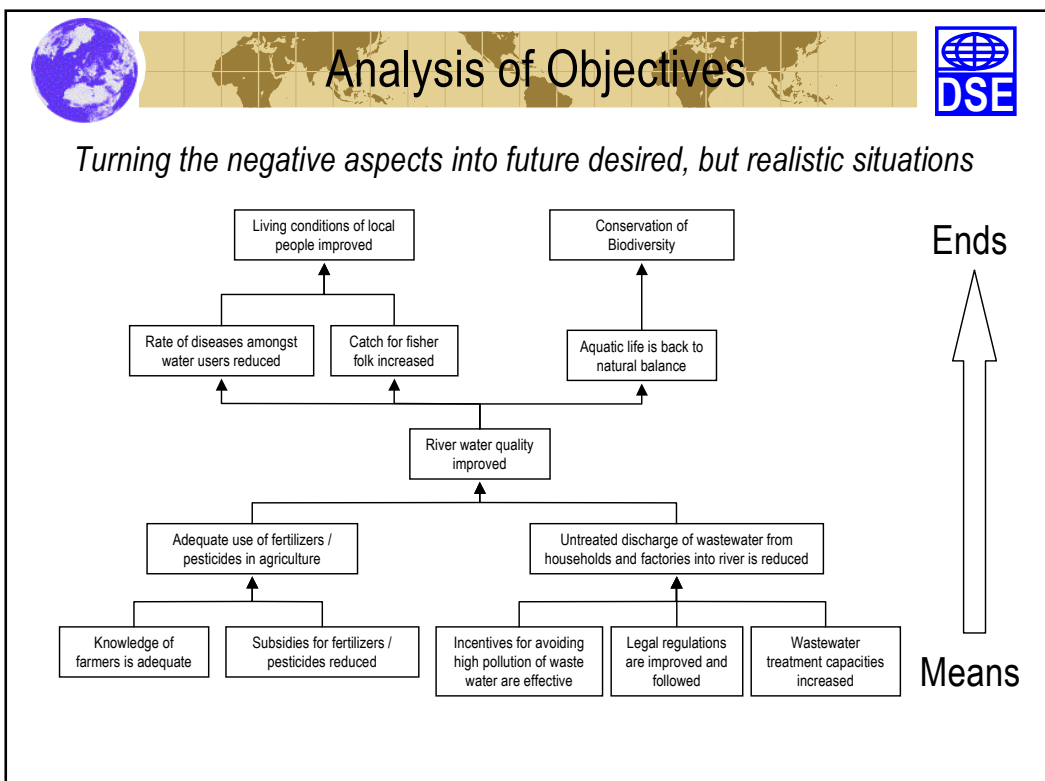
Analysis of Objectives

DSE

Turning the negative aspects into future desired, but realistic situations

Living conditions of local people improved

Conservation of Biodiversity

Ends

Rate of diseases amongst water users reduced

Catch for fisher folk increased

Aquatic life is back to natural balance

River water quality improved

Adequate use of fertilizers / pesticides in agriculture

Untreated discharge of wastewater from households and factories into river is reduced

Knowledge of farmers is adequate

Subsidies for fertilizers / pesticides reduced

Incentives for avoiding high pollution of waste water are effective

Legal regulations are improved and followed

Wastewater treatment capacities increased

Means